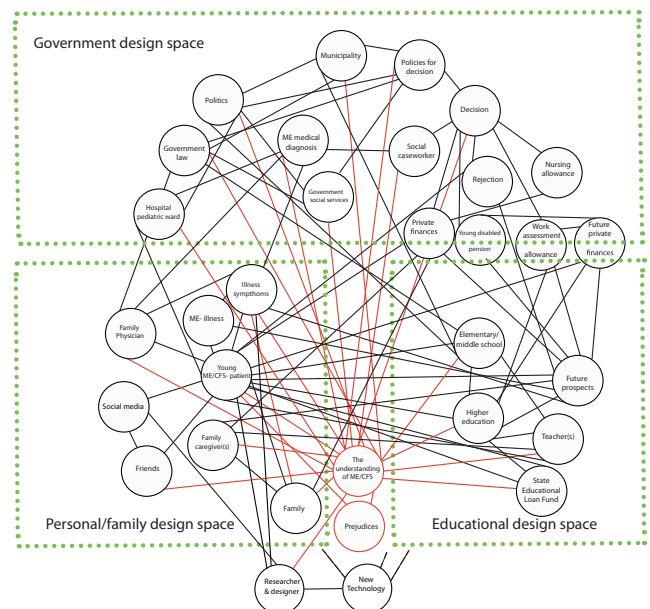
Government design space

Municipality

Policies for decision

Politics

Decision

Government law

ME medical diagnosis

Social caseworker

Nursing allowance

Government social services

Rejection

Hospital pediatric ward

Private finances

Young disabled pension

Work assessment allowance

Future private finances

Illness sympthoms

Family Physician

ME- illness

Elementary/ middle school

Young ME/CFS- patient

Future prospects

Social media

Higher education

Teacher(s)

Family caregiver(s)

Friends

The understanding of ME/CFS

State Educational Loan Fund

Family

Prejudices

Personal/family design space

Educational design space

Researcher & designer

New Technology